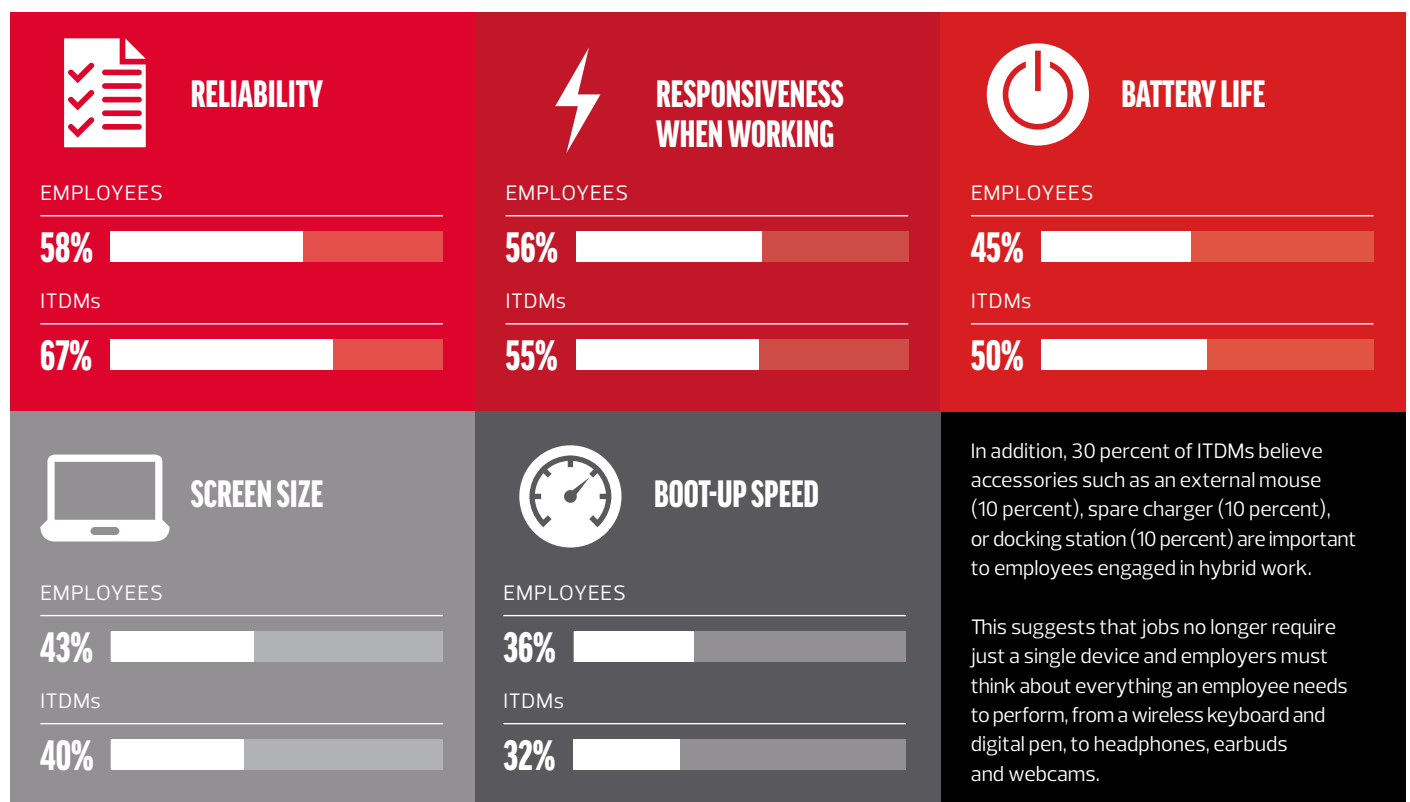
RELIABILITY

EMPLOYEES

58%

ITDMs

67%

RESPONSIVENESS WHEN WORKING

EMPLOYEES

56%

ITDMs

55%

BATTERY LIFE

EMPLOYEES

45%

ITDMs

50%

SCREEN SIZE

EMPLOYEES

43%

ITDMs

40%

BOOT-UP SPEED

EMPLOYEES

36%

ITDMs

32%

In addition, 30 percent of ITDMs believe accessories such as an external mouse (10 percent), spare charger (10 percent), or docking station (10 percent) are important to employees engaged in hybrid work.

This suggests that jobs no longer require just a single device and employers must think about everything an employee needs to perform, from a wireless keyboard and digital pen, to headphones, earbuds and webcams.